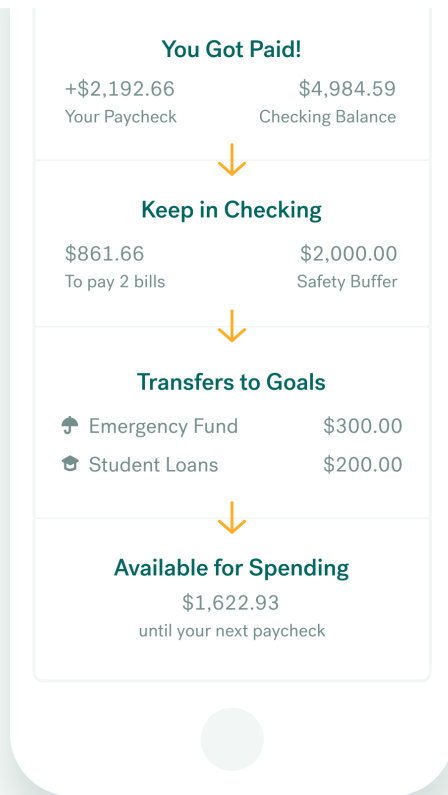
You Got Paid!

+$2,192.66
Your Paycheck

$4,984.59
Checking Balance

Keep in Checking

$861.66
To pay 2 bills

$2,000.00
Safety Buffer

Transfers to Goals

Emergency Fund $300.00

Student Loans $200.00

Available for Spending

$1,622.93
until your next paycheck